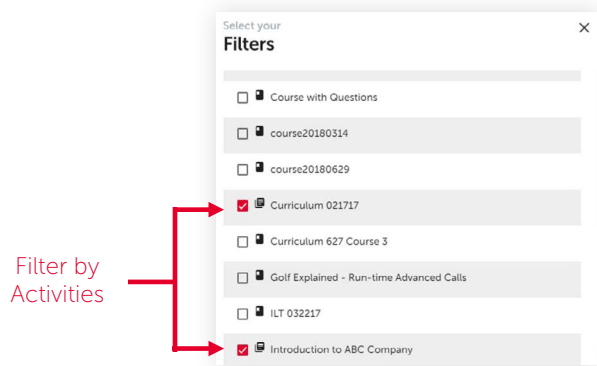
Select your
Filters

×

Course with Questions

course20180314

course20180629

Curriculum 021717

Curriculum 627 Course 3

Golf Explained - Run-time Advanced Calls

ILT 032217

Introduction to ABC Company

Filter by Activities